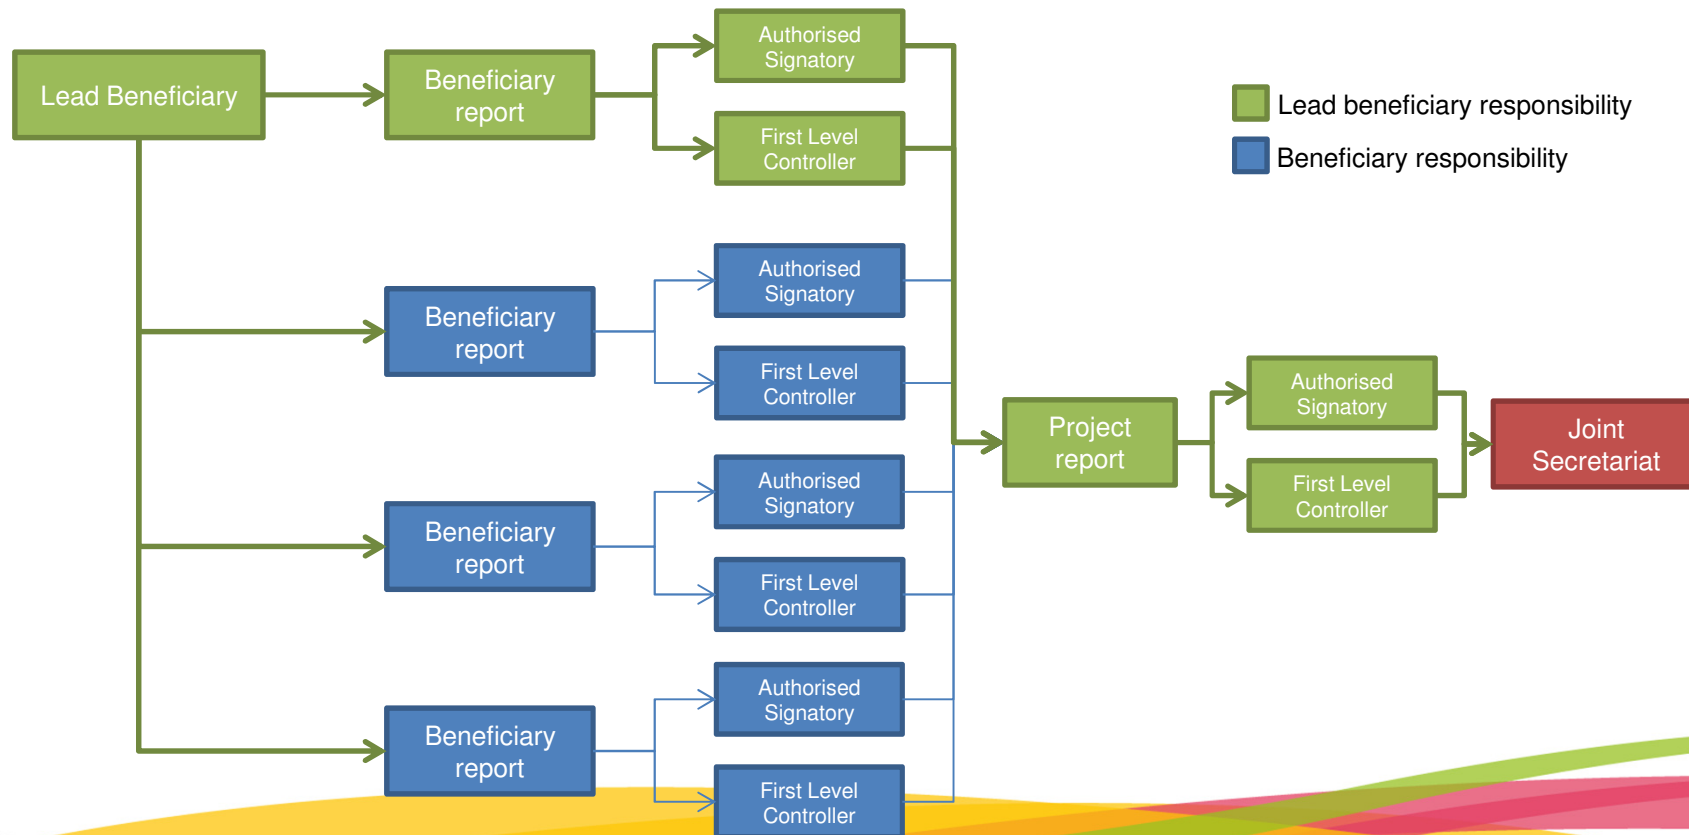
Lead Beneficiary

Beneficiary report

Authorised Signatory

First Level Controller

Lead beneficiary responsibility

Beneficiary responsibility

Beneficiary report

Authorised Signatory

First Level Controller

Project report

Authorised Signatory

First Level Controller

Joint Secretariat

Beneficiary report

Authorised Signatory

First Level Controller

Beneficiary report

Authorised Signatory

First Level Controller